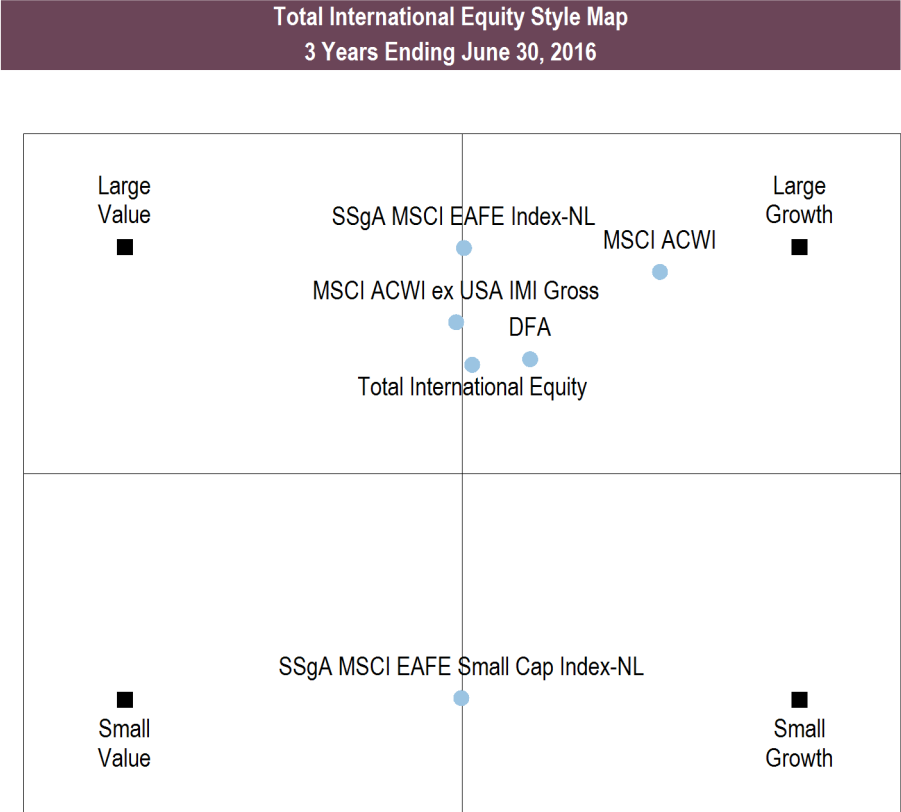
Total International Equity Style Map
3 Years Ending June 30, 2016

Large Value

SSgA MSCI EAFE Index-NL

MSCI ACWI

Large Growth

MSCI ACWI ex USA IMI Gross

DFA

Total International Equity

SSgA MSCI EAFE Small Cap Index-NL

Small Value

Small Growth